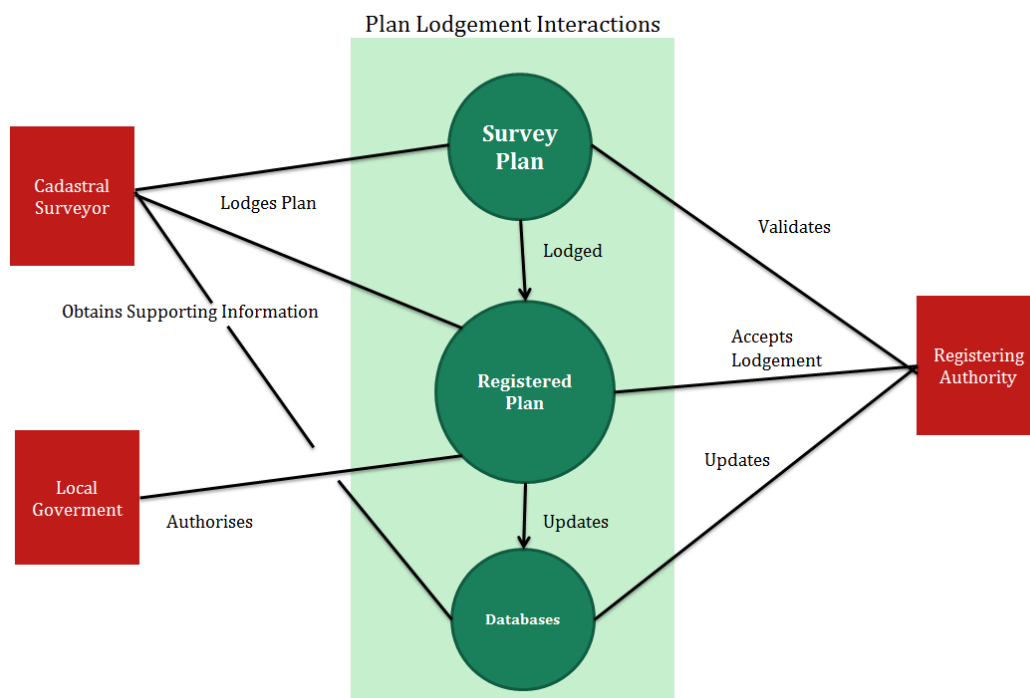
Plan Lodgement Interactions

Cadastral Surveyor

Lodges Plan

Obtains Supporting Information

Survey Plan

Lodged

Validates

Accepts Lodgement

Registering Authority

Registered Plan

Updates

Local Goverment

Authorises

Updates

Databases